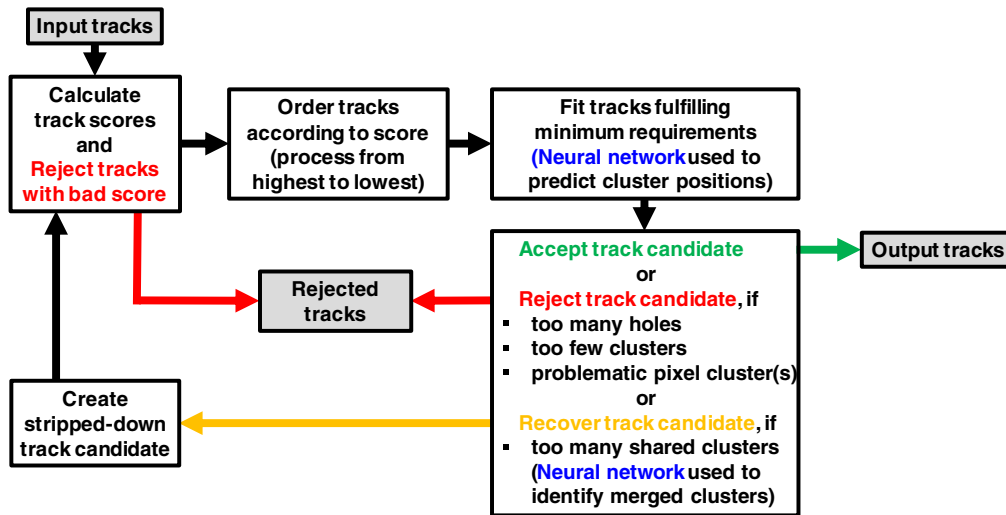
Input tracks

Calculate track scores and Reject tracks with bad score

Order tracks according to score (process from highest to lowest)

Fit tracks fulfilling minimum requirements (Neural network used to predict cluster positions)

Accept track candidate
or
Reject track candidate, if
- too many holes
- too few clusters
- problematic pixel cluster(s)
or
Recover track candidate, if
- too many shared clusters (Neural network used to identify merged clusters)

Output tracks

Rejected tracks

Create stripped-down track candidate